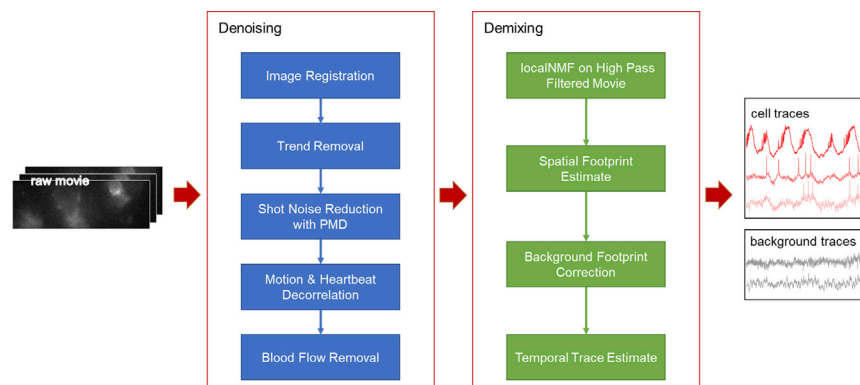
raw movie

Denoising

Image Registration

Trend Removal

Shot Noise Reduction with PMD

Motion & Heartbeat Decorrelation

Blood Flow Removal

Demixing

localNMF on High Pass Filtered Movie

Spatial Footprint Estimate

Background Footprint Correction

Temporal Trace Estimate

cell traces

background traces